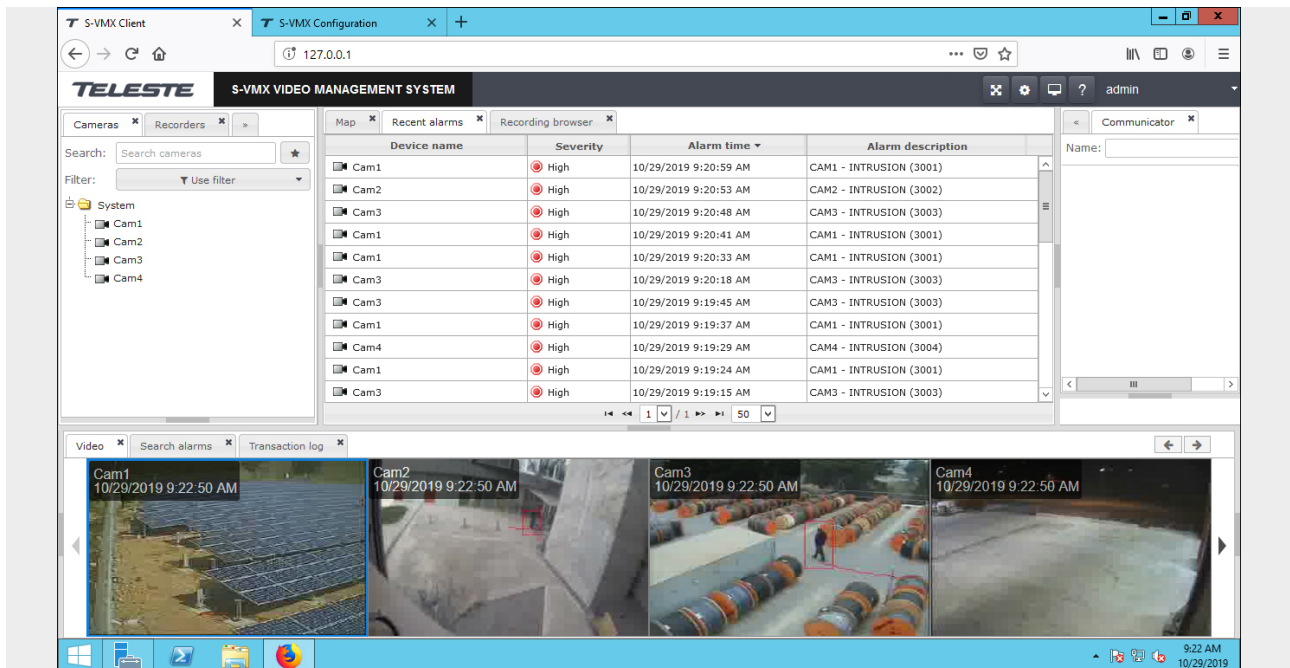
S-VMX Client ×
S-VMX Configuration ×
+

127.0.0.1

TELESTE S-VMX VIDEO MANAGEMENT SYSTEM
admin

Cameras × Recorders × »
Search: Search cameras
Filter: Use filter
System
Cam1
Cam2
Cam3
Cam4

Map × Recent alarms × Recording browser ×

| Device name | Severity | Alarm time | Alarm description |
|---|---|---|---|
| Cam1 | High | 10/29/2019 9:20:59 AM | CAM1 - INTRUSION (3001) |
| Cam2 | High | 10/29/2019 9:20:53 AM | CAM2 - INTRUSION (3002) |
| Cam3 | High | 10/29/2019 9:20:48 AM | CAM3 - INTRUSION (3003) |
| Cam1 | High | 10/29/2019 9:20:41 AM | CAM1 - INTRUSION (3001) |
| Cam1 | High | 10/29/2019 9:20:33 AM | CAM1 - INTRUSION (3001) |
| Cam3 | High | 10/29/2019 9:20:18 AM | CAM3 - INTRUSION (3003) |
| Cam3 | High | 10/29/2019 9:19:45 AM | CAM3 - INTRUSION (3003) |
| Cam1 | High | 10/29/2019 9:19:37 AM | CAM1 - INTRUSION (3001) |
| Cam4 | High | 10/29/2019 9:19:29 AM | CAM4 - INTRUSION (3004) |
| Cam1 | High | 10/29/2019 9:19:24 AM | CAM1 - INTRUSION (3001) |
| Cam3 | High | 10/29/2019 9:19:15 AM | CAM3 - INTRUSION (3003) |

1 / 1 50

« Communicator ×
Name:

Video × Search alarms × Transaction log ×

Cam1
10/29/2019 9:22:50 AM
Cam2
10/29/2019 9:22:50 AM
Cam3
10/29/2019 9:22:50 AM
Cam4
10/29/2019 9:22:50 AM

9:22 AM
10/29/2019